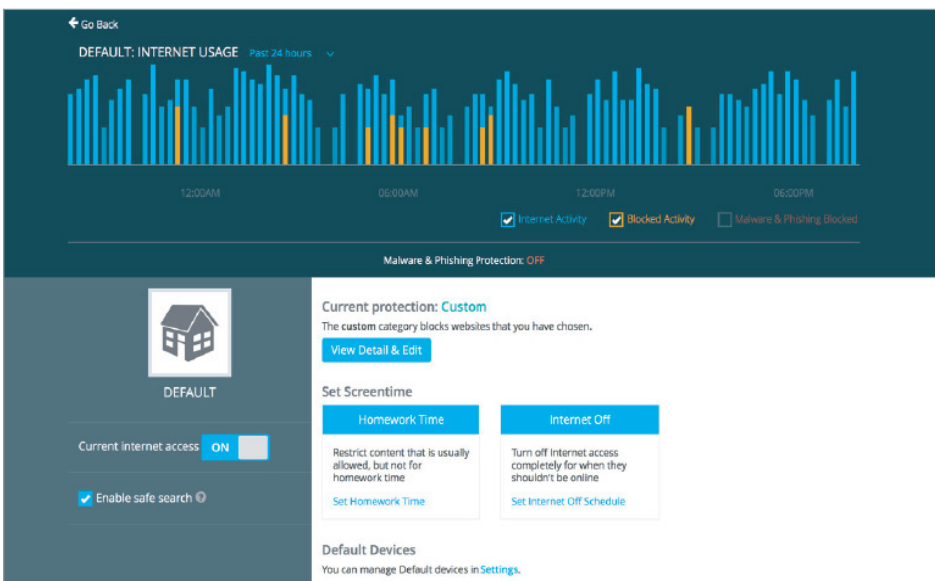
Go Back

DEFAULT: INTERNET USAGE Past 24 hours

12:00AM 06:00AM 12:00PM 06:00PM

Internet Activity Blocked Activity Malware & Phishing Blocked

Malware & Phishing Protection: OFF

DEFAULT

Current internet access ON

Enable safe search

Current protection: Custom

The custom category blocks websites that you have chosen.

View Detail & Edit

Set Screentime

Homework Time

Restrict content that is usually allowed, but not for homework time

Set Homework Time

Internet Off

Turn off Internet access completely for when they shouldn't be online

Set Internet Off Schedule

Default Devices

You can manage Default devices in Settings.